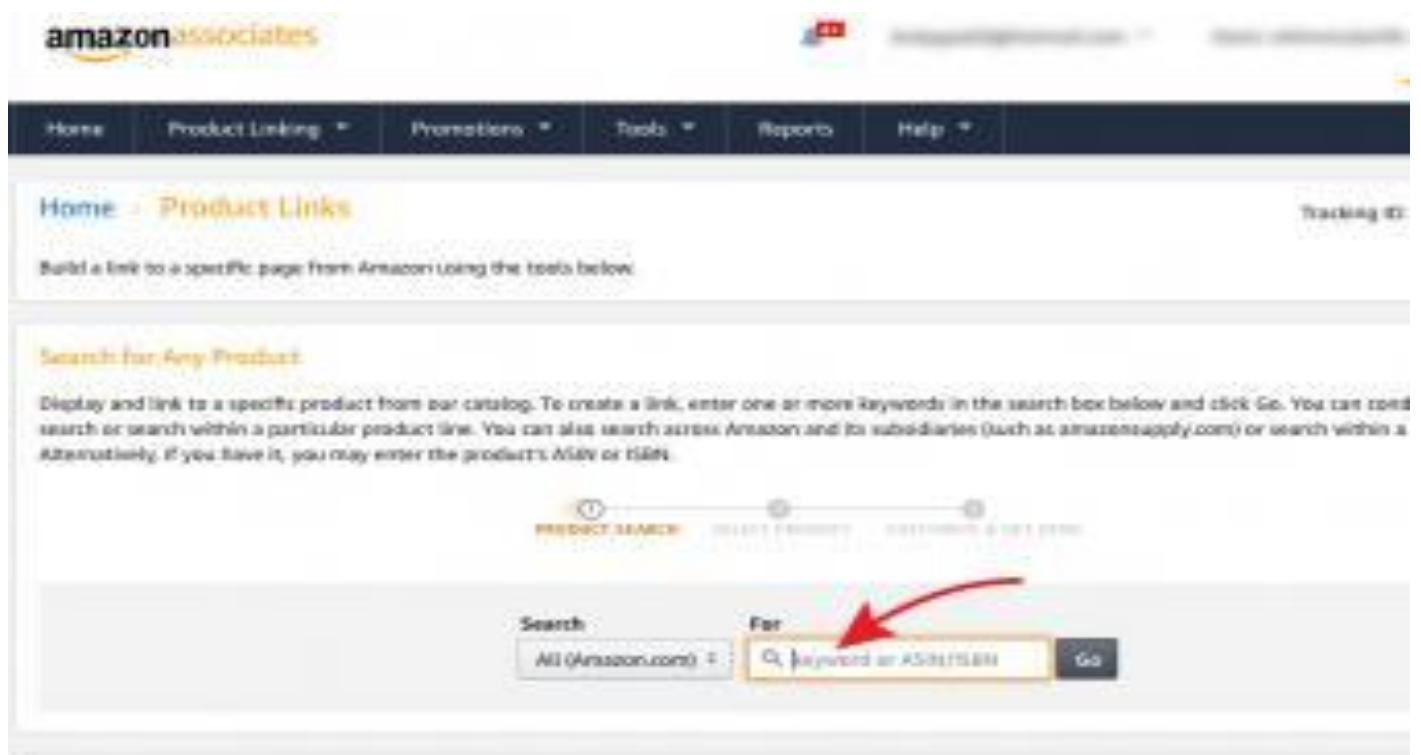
amazonassociates

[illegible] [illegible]

Home | Product Linking ▾ | Promotions ▾ | Tools ▾ | Reports | Help ▾

Home › Product Links

Tracking ID: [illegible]

Build a link to a specific page from Amazon using the tools below.

Search for Any Product

Display and link to a specific product from our catalog. To create a link, enter one or more keywords in the search box below and click Go. You can cond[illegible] search or search within a particular product line. You can also search across Amazon and its subsidiaries (such as amazonsupply.com) or search within a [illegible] Alternatively, if you have it, you may enter the product's ASIN or ISBN.

1 PRODUCT SEARCH 2 SELECT PRODUCT 3 CUSTOMIZE & GET LINK

Search
All (Amazon.com)

For
Keyword or ASIN/ISBN

Go